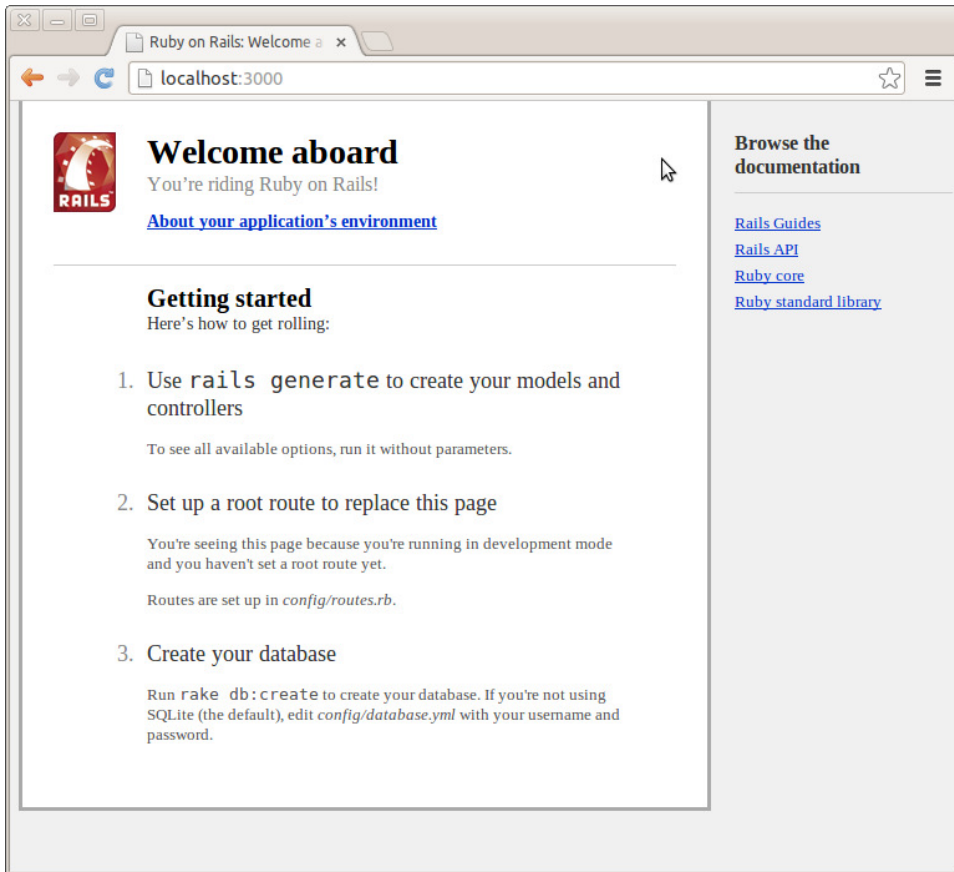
Ruby on Rails: Welcome a ×

localhost:3000

RAILS

Welcome aboard

You're riding Ruby on Rails!

About your application's environment

Getting started

Here's how to get rolling:

1. Use rails generate to create your models and controllers

To see all available options, run it without parameters.

2. Set up a root route to replace this page

You're seeing this page because you're running in development mode and you haven't set a root route yet.

Routes are set up in *config/routes.rb*.

3. Create your database

Run rake db:create to create your database. If you're not using SQLite (the default), edit *config/database.yml* with your username and password.

Browse the documentation

Rails Guides

Rails API

Ruby core

Ruby standard library